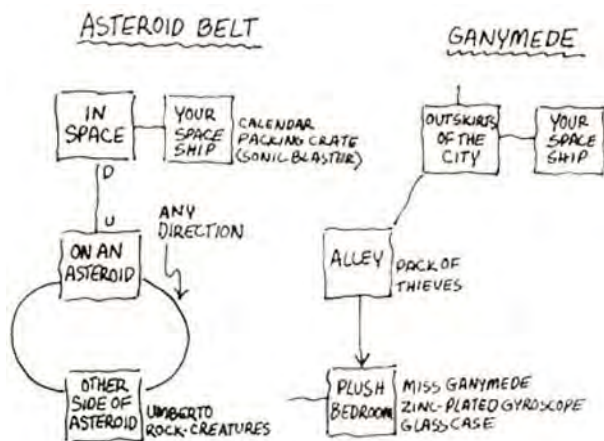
ASTEROID BELT

GANYMEDE

IN SPACE

YOUR SPACE SHIP

CALENDAR
PACKING CRATE
(SONIC BLASTER)

D

U

ANY DIRECTION

ON AN ASTEROID

OTHER SIDE OF ASTEROID

UMBERTO
ROCK-CREATURES

OUTSKIRTS OF THE CITY

YOUR SPACE SHIP

ALLEY

PACK OF THIEVES

PLUSH BEDROOM

MISS GANYMEDE
ZINC-PLATED GYROSCOPE
GLASS CASE